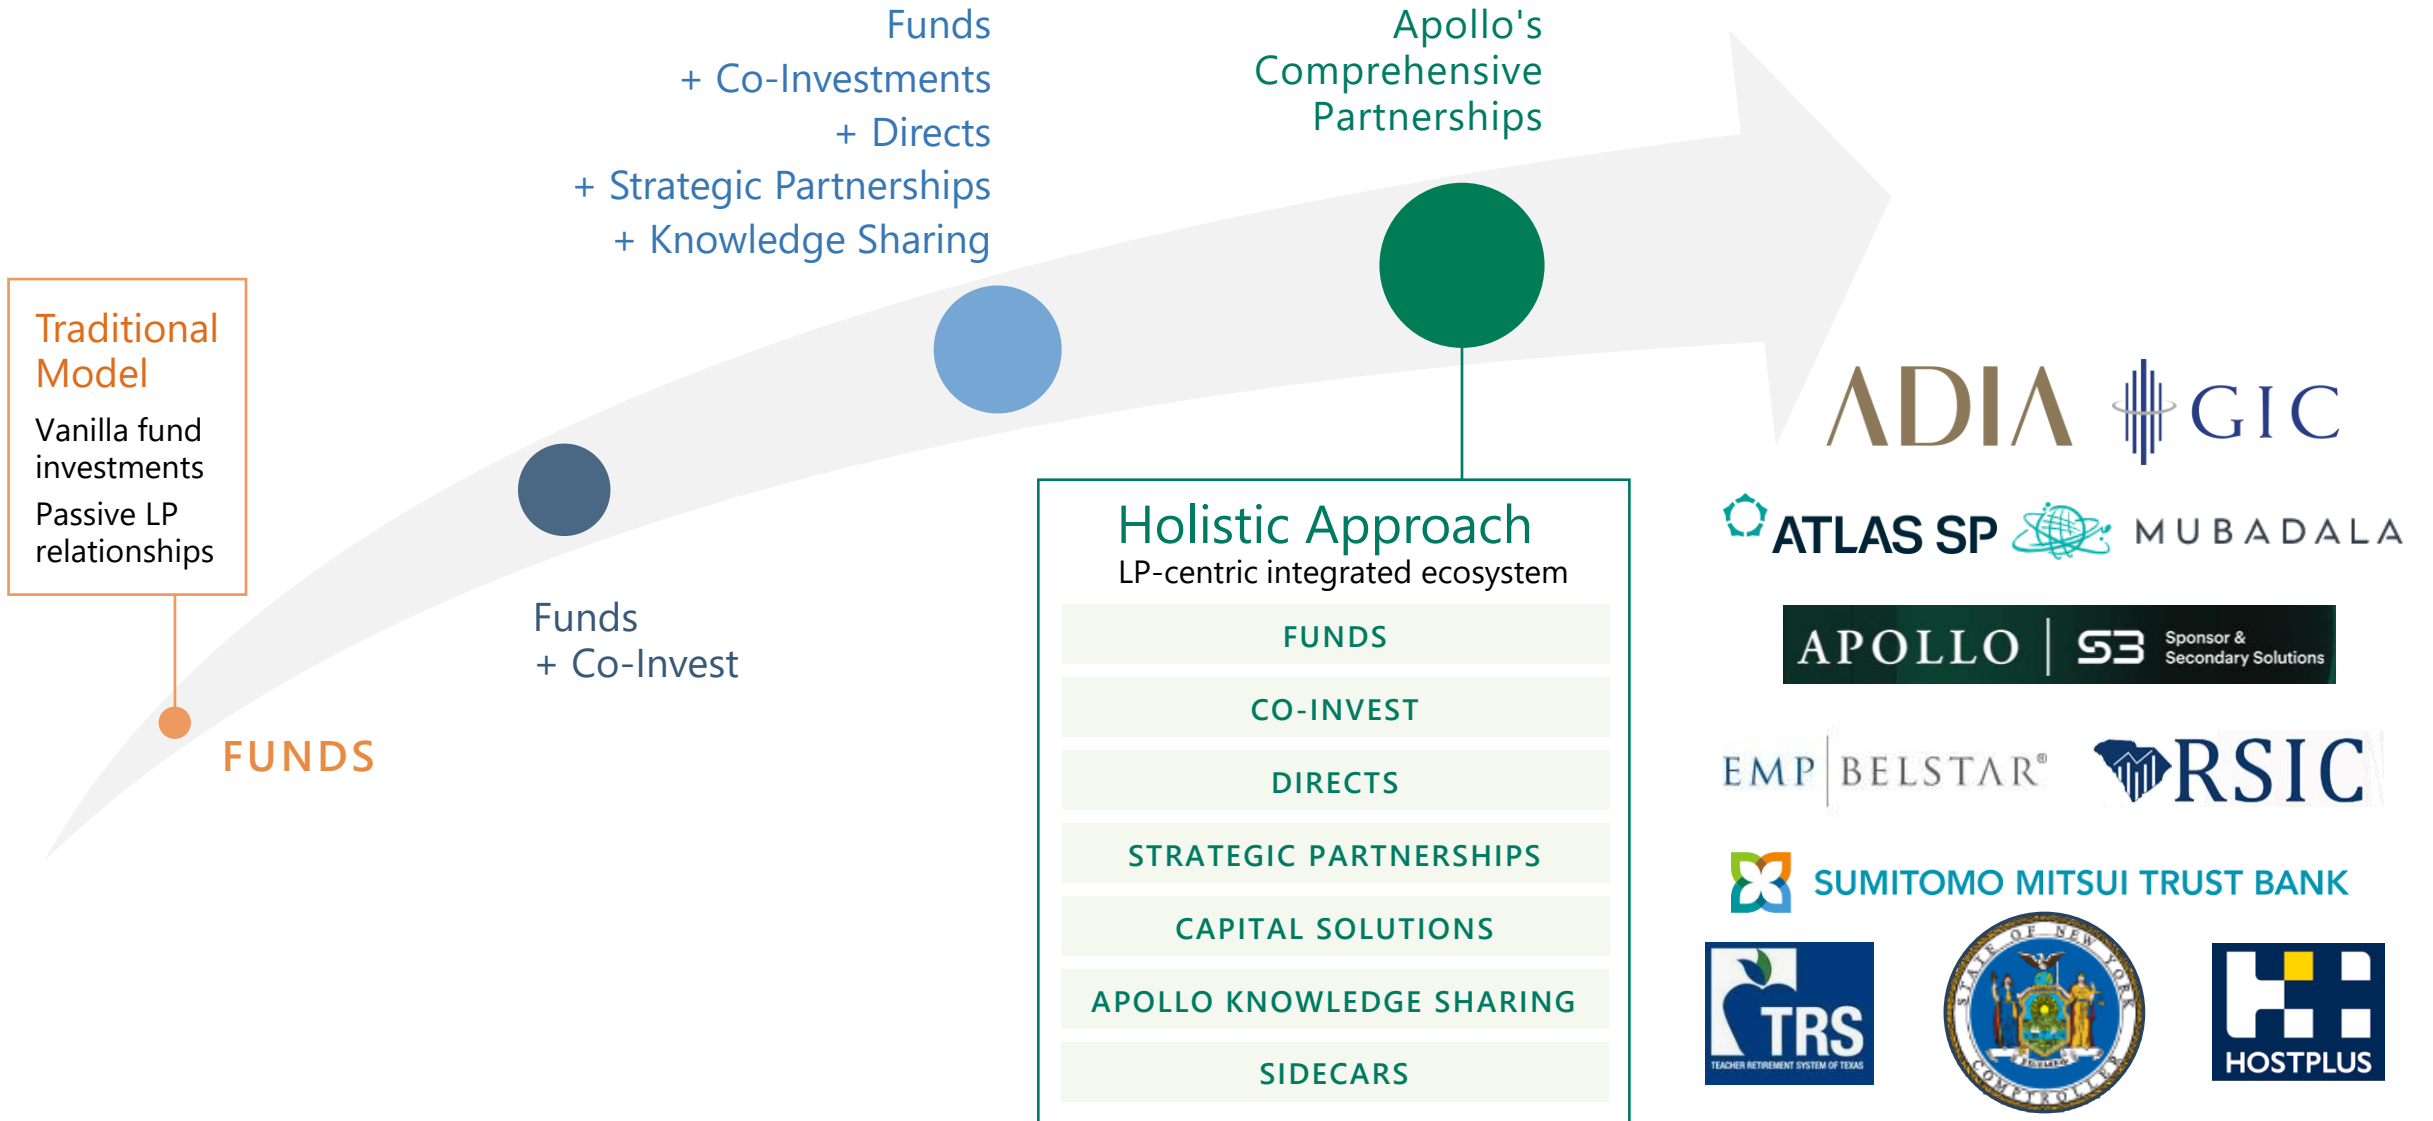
Traditional Model

Vanilla fund investments

Passive LP relationships

FUNDS

Funds
+ Co-Invest

Funds
+ Co-Investments
+ Directs
+ Strategic Partnerships
+ Knowledge Sharing

Apollo's Comprehensive Partnerships

Holistic Approach
LP-centric integrated ecosystem

FUNDS

CO-INVEST

DIRECTS

STRATEGIC PARTNERSHIPS

CAPITAL SOLUTIONS

APOLLO KNOWLEDGE SHARING

SIDECARS

ADIA GIC

ATLAS SP MUBADALA

APOLLO | S3 Sponsor & Secondary Solutions

EMP BELSTAR® RSIC

SUMITOMO MITSUI TRUST BANK

TRS TEACHER RETIREMENT SYSTEM OF TEXAS

STATE OF NEW YORK COMPTROLLER EXCELSIOR

HOSTPLUS